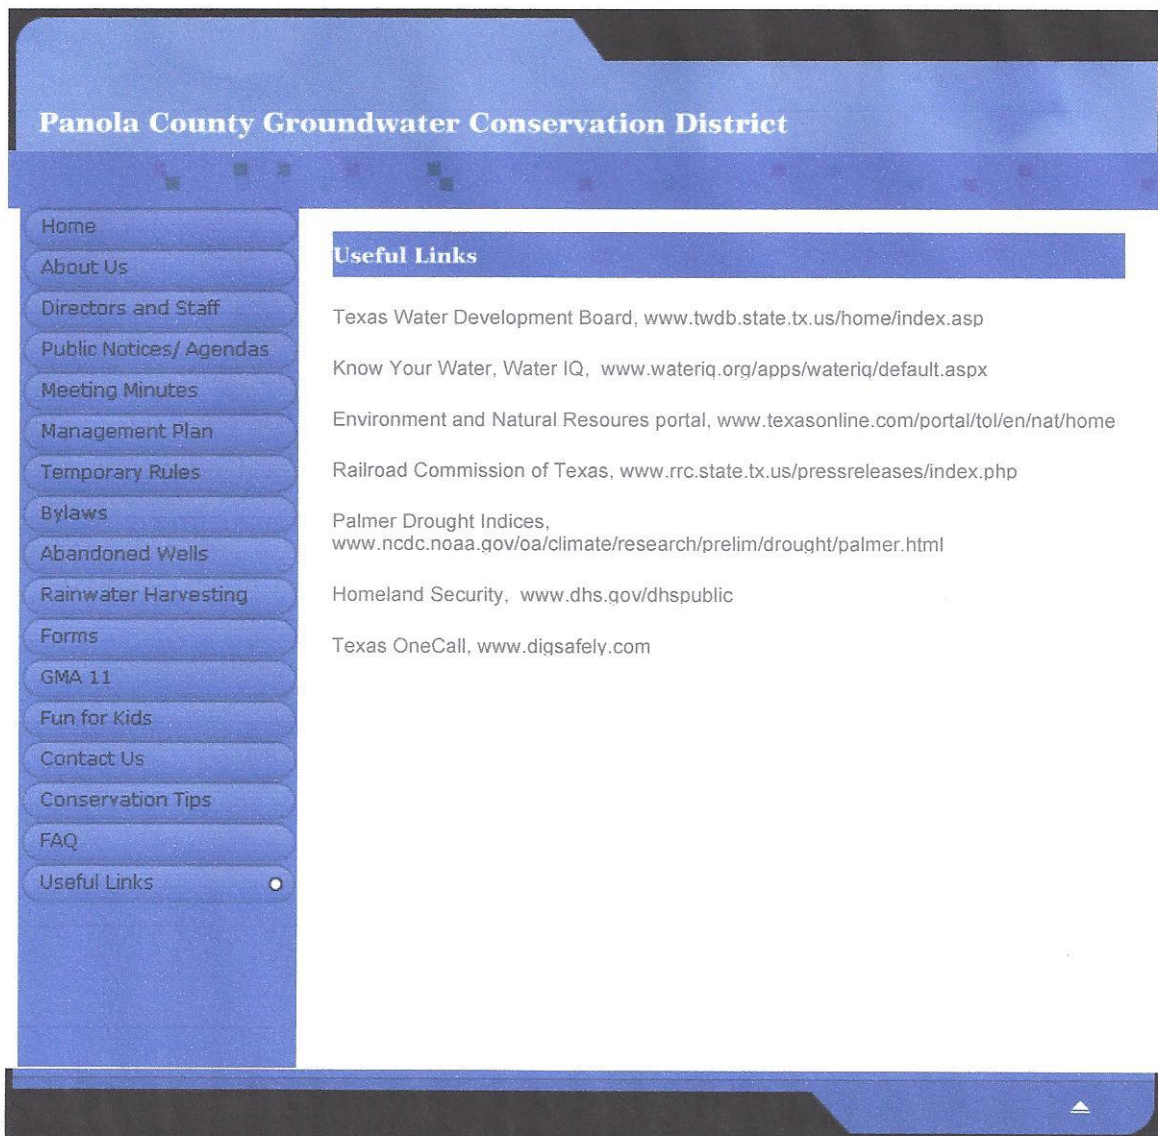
Panola County Groundwater Conservation District

Home
About Us
Directors and Staff
Public Notices/ Agendas
Meeting Minutes
Management Plan
Temporary Rules
Bylaws
Abandoned Wells
Rainwater Harvesting
Forms
GMA 11
Fun for Kids
Contact Us
Conservation Tips
FAQ
Useful Links

Useful Links

Texas Water Development Board, www.twdb.state.tx.us/home/index.asp

Know Your Water, Water IQ, www.wateriq.org/apps/wateriq/default.aspx

Environment and Natural Resoures portal, www.texasonline.com/portal/tol/en/nat/home

Railroad Commission of Texas, www.rrc.state.tx.us/pressreleases/index.php

Palmer Drought Indices, www.ncdc.noaa.gov/oa/climate/research/prelim/drought/palmer.html

Homeland Security, www.dhs.gov/dhspublic

Texas OneCall, www.digsafely.com